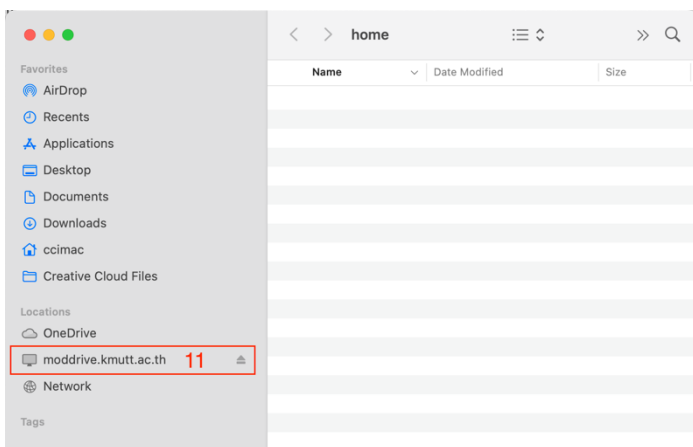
home

Favorites
AirDrop
Recents
Applications
Desktop
Documents
Downloads
ccimac
Creative Cloud Files

Locations
OneDrive
moddrive.kmutt.ac.th 11
Network

Tags

| Name | Date Modified | Size |
|---|---|---|